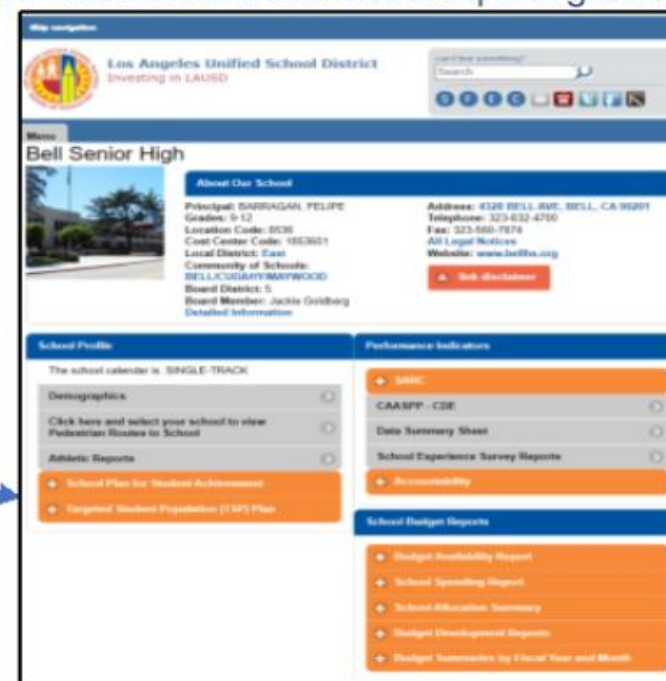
Skip navigation

Los Angeles Unified School District
Investing in LAUSD

Can't find something?
Search

Menu

Bell Senior High

About Our School

Principal: BARRAGAN, FELIPE
Grades: 9-12
Location Code: 8536
Cost Center Code: 1853601
Local District: East
Community of Schools: BELL/CUDAHY/MAYWOOD
Board District: 5
Board Member: Jackie Goldberg
Detailed Information

Address: 4328 BELL AVE, BELL, CA 90201
Telephone: 323-832-4700
Fax: 323-560-7874
All Legal Notices
Website: www.bellhs.org

link disclaimer

School Profile

The school calendar is: SINGLE-TRACK

Demographics

Click here and select your school to view Pedestrian Routes to School

Athletic Reports

School Plan for Student Achievement

Targeted Student Population (TSP) Plan

Performance Indicators

SARC

CAASPP - CDE

Data Summary Sheet

School Experience Survey Reports

Accountability

School Budget Reports

Budget Availability Report

School Spending Report

School Allocation Summary

Budget Development Reports

Budget Summaries by Fiscal Year and Month